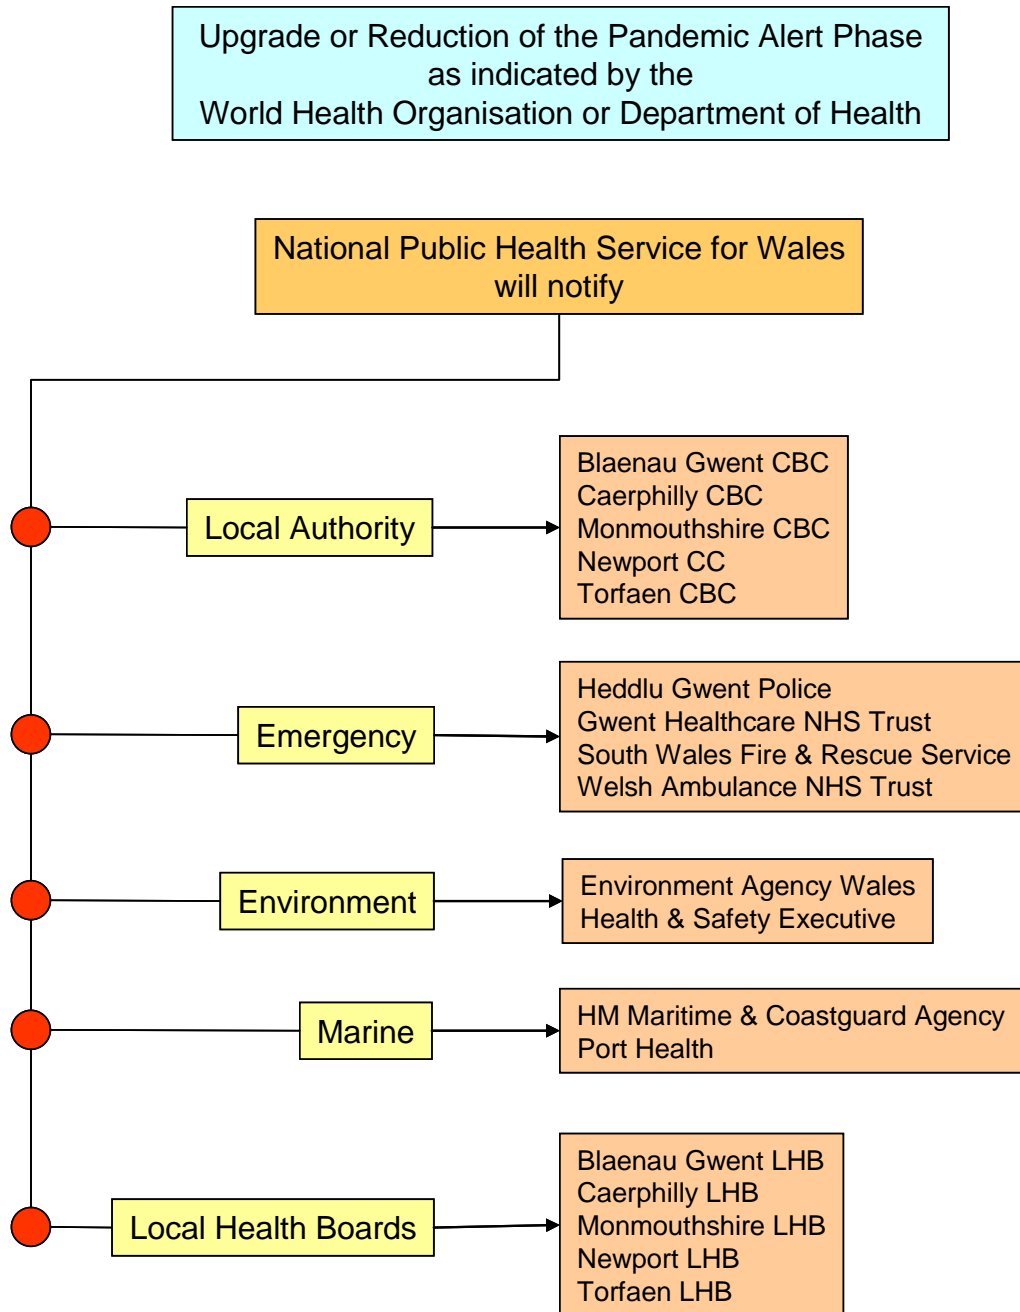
Upgrade or Reduction of the Pandemic Alert Phase as indicated by the World Health Organisation or Department of Health

National Public Health Service for Wales will notify

Local Authority

Blaenau Gwent CBC
Caerphilly CBC
Monmouthshire CBC
Newport CC
Torfaen CBC

Emergency

Heddlu Gwent Police
Gwent Healthcare NHS Trust
South Wales Fire & Rescue Service
Welsh Ambulance NHS Trust

Environment

Environment Agency Wales
Health & Safety Executive

Marine

HM Maritime & Coastguard Agency
Port Health

Local Health Boards

Blaenau Gwent LHB
Caerphilly LHB
Monmouthshire LHB
Newport LHB
Torfaen LHB